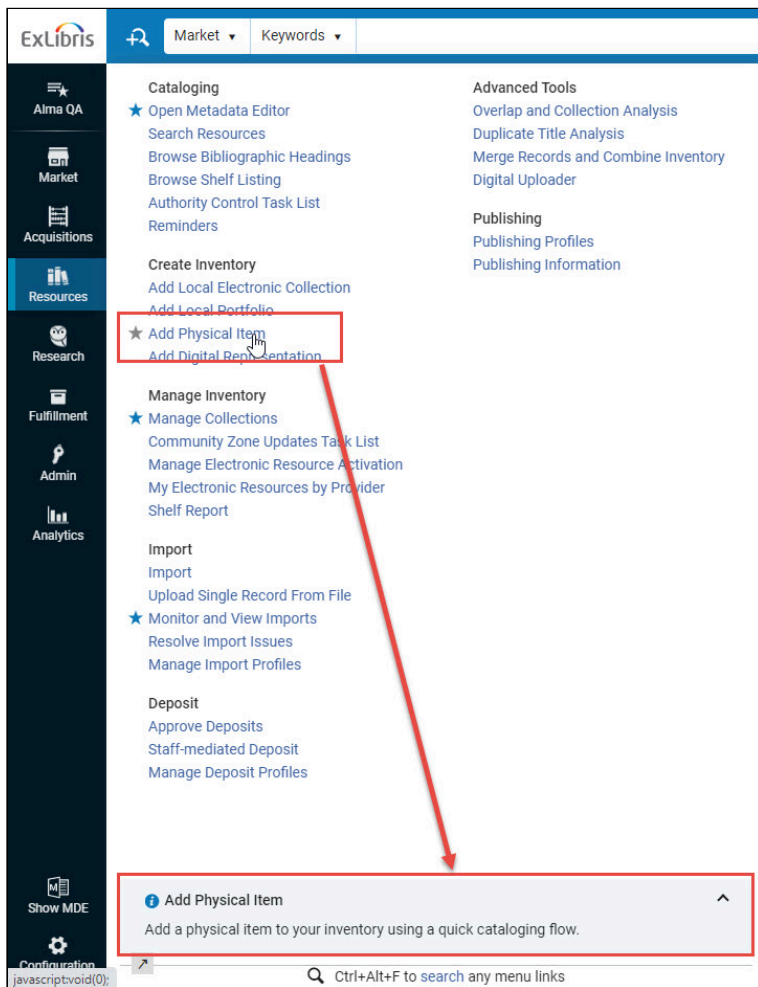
ExLibris

Market ▾ Keywords ▾

Alma QA
Market
Acquisitions
Resources
Research
Fulfillment
Admin
Analytics

Cataloging
★ Open Metadata Editor
Search Resources
Browse Bibliographic Headings
Browse Shelf Listing
Authority Control Task List
Reminders

Create Inventory
Add Local Electronic Collection
Add Local Portfolio
★ Add Physical Item
Add Digital Representation

Manage Inventory
★ Manage Collections
Community Zone Updates Task List
Manage Electronic Resource Activation
My Electronic Resources by Provider
Shelf Report

Import
Import
Upload Single Record From File
★ Monitor and View Imports
Resolve Import Issues
Manage Import Profiles

Deposit
Approve Deposits
Staff-mediated Deposit
Manage Deposit Profiles

Advanced Tools
Overlap and Collection Analysis
Duplicate Title Analysis
Merge Records and Combine Inventory
Digital Uploader

Publishing
Publishing Profiles
Publishing Information

Show MDE
Configuration
javascript:void(0);

Add Physical Item
Add a physical item to your inventory using a quick cataloging flow.

Ctrl+Alt+F to search any menu links